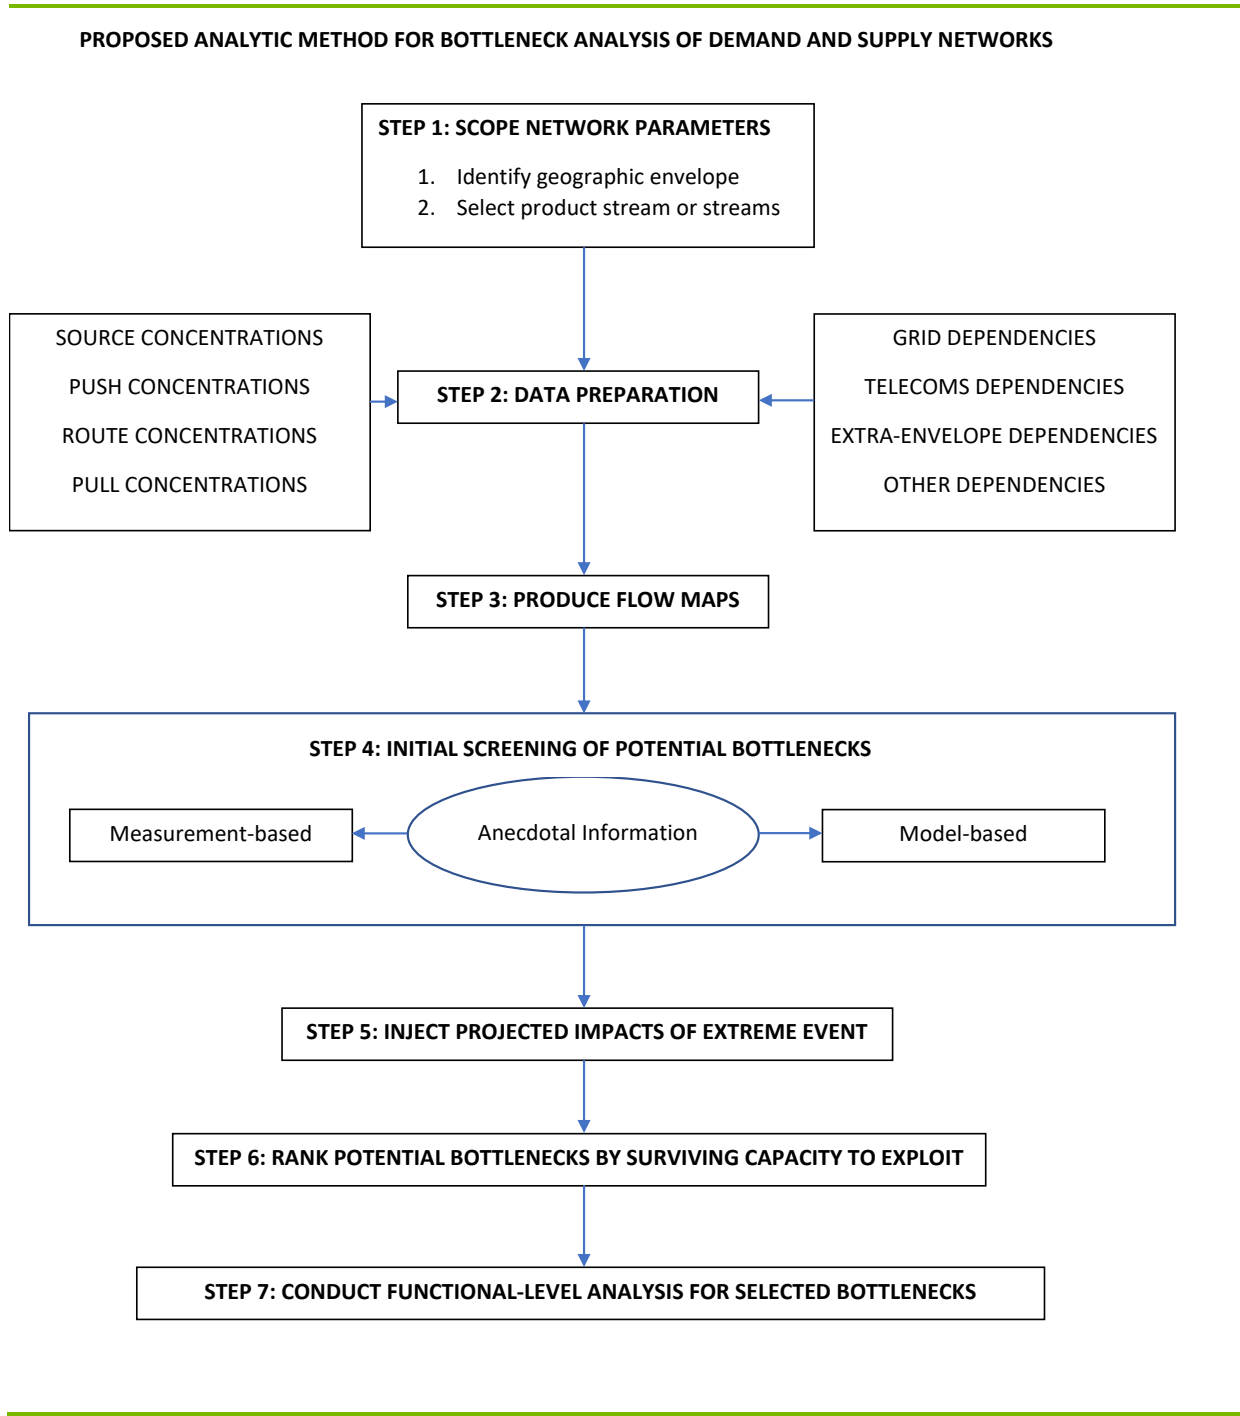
PROPOSED ANALYTIC METHOD FOR BOTTLENECK ANALYSIS OF DEMAND AND SUPPLY NETWORKS

STEP 1: SCOPE NETWORK PARAMETERS

1. Identify geographic envelope
2. Select product stream or streams

SOURCE CONCENTRATIONS
PUSH CONCENTRATIONS
ROUTE CONCENTRATIONS
PULL CONCENTRATIONS

STEP 2: DATA PREPARATION

GRID DEPENDENCIES
TELECOMS DEPENDENCIES
EXTRA-ENVELOPE DEPENDENCIES
OTHER DEPENDENCIES

STEP 3: PRODUCE FLOW MAPS

STEP 4: INITIAL SCREENING OF POTENTIAL BOTTLENECKS

Measurement-based

Anecdotal Information

Model-based

STEP 5: INJECT PROJECTED IMPACTS OF EXTREME EVENT

STEP 6: RANK POTENTIAL BOTTLENECKS BY SURVIVING CAPACITY TO EXPLOIT

STEP 7: CONDUCT FUNCTIONAL-LEVEL ANALYSIS FOR SELECTED BOTTLENECKS